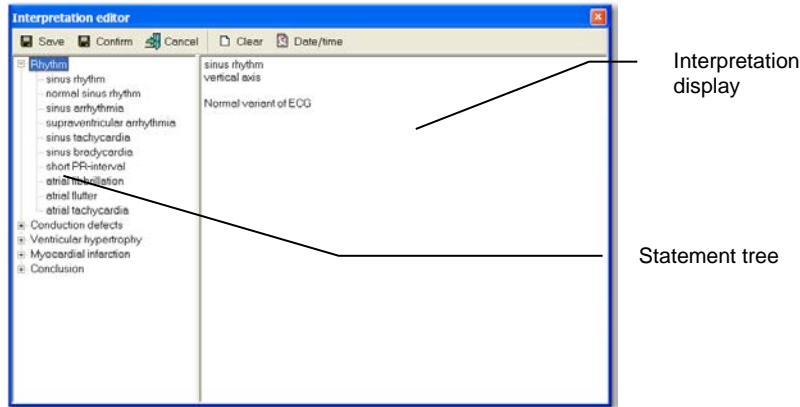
Interpretation editor

Save Confirm Cancel Clear Date/time

Rhythm
sinus rhythm
normal sinus rhythm
sinus arrhythmia
supraventricular arrhythmia
sinus tachycardia
sinus bradycardia
short PR-interval
atrial fibrillation
atrial flutter
atrial tachycardia
Conduction defects
Ventricular hypertrophy
Myocardial infarction
Conclusion

sinus rhythm
vertical axis

Normal variant of ECG

Interpretation display

Statement tree